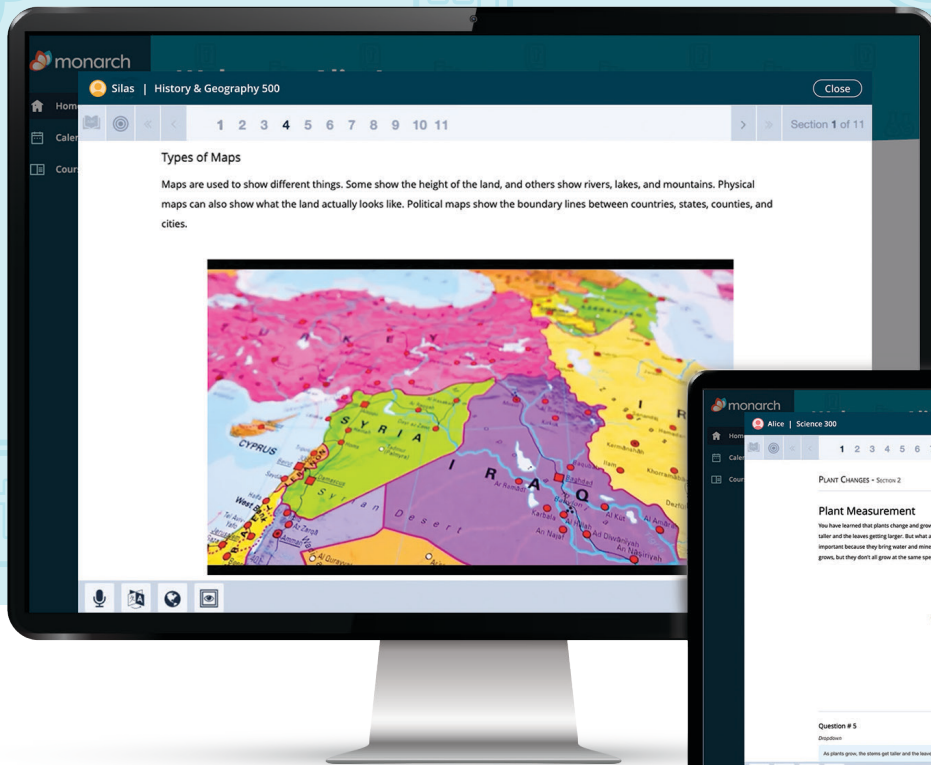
monarch

Home

Calen

Cours

Silas | History & Geography 500

Close

1 2 3 4 5 6 7 8 9 10 11

Section 1 of 11

Types of Maps

Maps are used to show different things. Some show the height of the land, and others show rivers, lakes, and mountains. Physical maps can also show what the land actually looks like. Political maps show the boundary lines between countries, states, counties, and cities.

CYPRUS

SYRIA

IRAQ

Desert

West Bank

Baghdad

Karbala

Al Hillah

Ad Diwaniyah

An Nasiriyah

An Najaf

Al Kut

Al Amarah

Ar Ramadi

Kermanshah

Khorramabad

Dezful

Damascus

Amman

monarch

Home

Calen

Cour

Alice | Science 300

1 2 3 4 5 6

PLANT CHANGES - SECTION 2

Plant Measurement

You have learned that plants change and grow taller and the leaves getting larger. But what a important because they bring water and mine grows, but they don't all grow at the same spe

Question # 5

Dropdown

As plants grow, the stems get taller and the leav